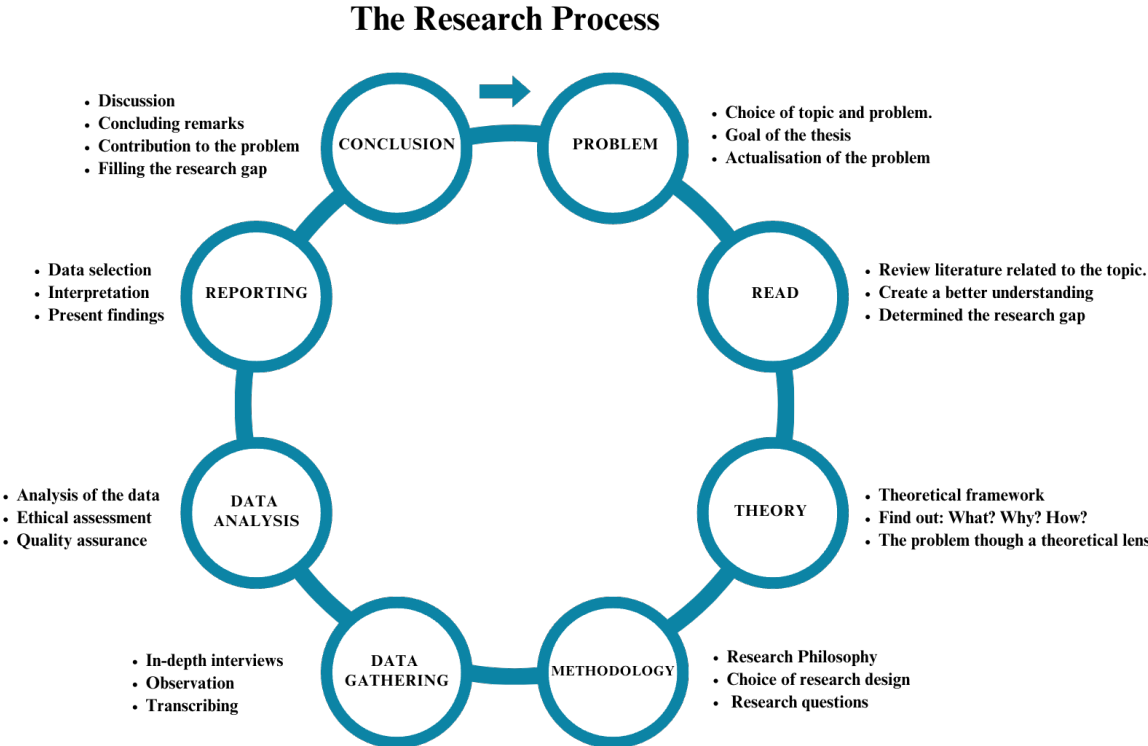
The Research Process

- Discussion
- Concluding remarks
- Contribution to the problem
- Filling the research gap

CONCLUSION

PROBLEM

- Choice of topic and problem.
- Goal of the thesis
- Actualisation of the problem

- Data selection
- Interpretation
- Present findings

REPORTING

READ

- Review literature related to the topic.
- Create a better understanding
- Determined the research gap

- Analysis of the data
- Ethical assessment
- Quality assurance

DATA ANALYSIS

THEORY

- Theoretical framework
- Find out: What? Why? How?
- The problem though a theoretical lens

- In-depth interviews
- Observation
- Transcribing

DATA GATHERING

METHODOLOGY

- Research Philosophy
- Choice of research design
- Research questions